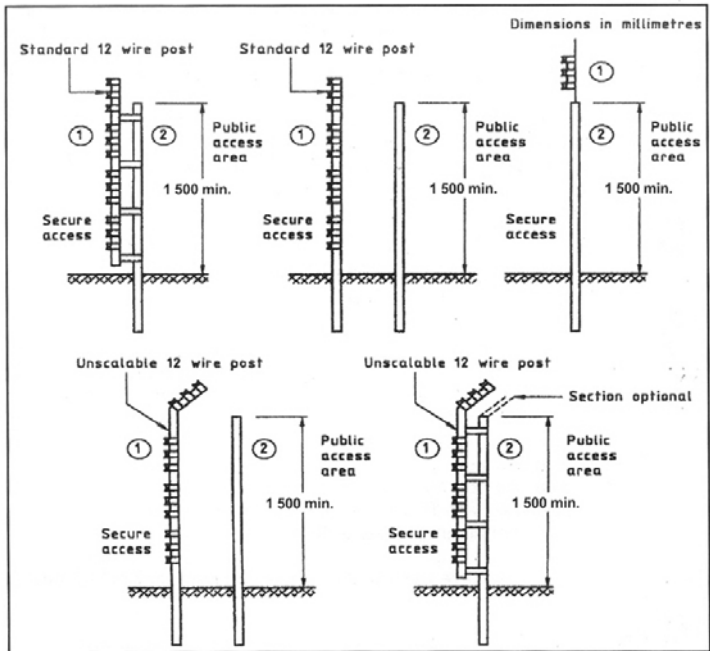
Standard 12 wire post

1

2

Public access area

1 500 min.

Secure access

Standard 12 wire post

1

2

Public access area

1 500 min.

Secure access

Dimensions in millimetres

1

2

Public access area

1 500 min.

Secure access

Unscalable 12 wire post

1

2

Public access area

1 500 min.

Secure access

Unscalable 12 wire post

Section optional

1

2

Public access area

1 500 min.

Secure access